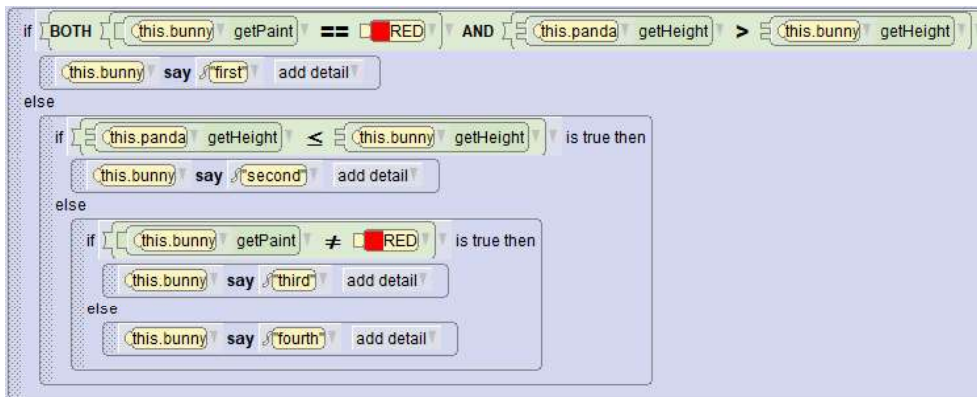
if BOTH this.bunny getPaint == RED AND this.panda getHeight > this.bunny getHeight

this.bunny say "first" add detail

else

if this.panda getHeight ≤ this.bunny getHeight is true then

this.bunny say "second" add detail

else

if this.bunny getPaint ≠ RED is true then

this.bunny say "third" add detail

else

this.bunny say "fourth" add detail